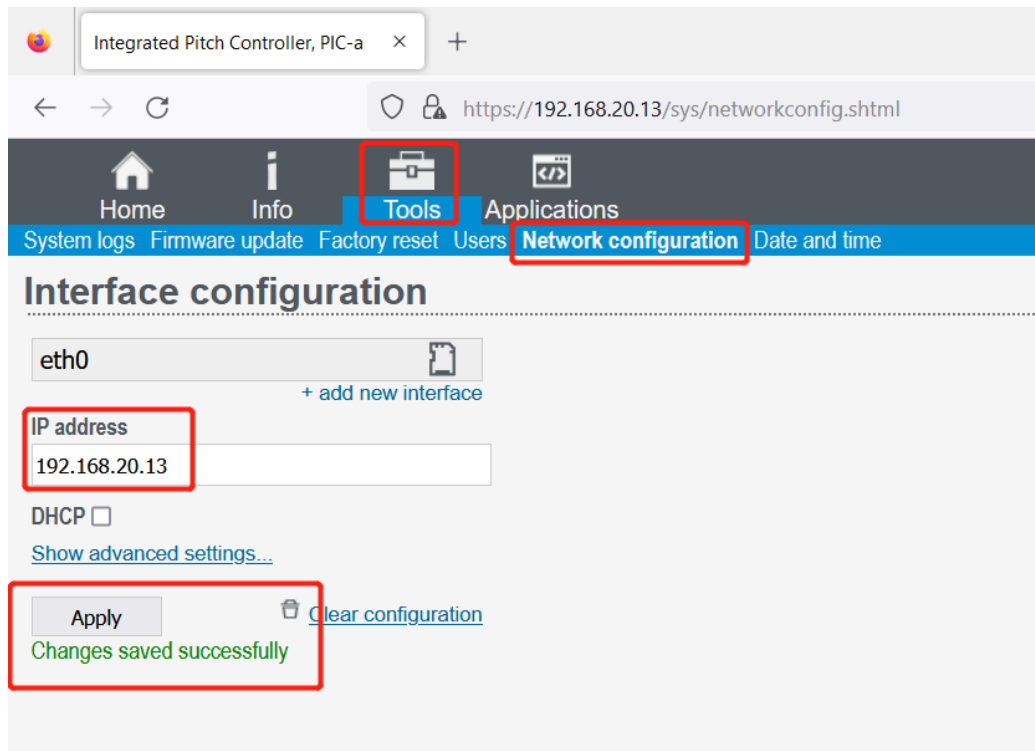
Integrated Pitch Controller, PIC-a ×
+

https://192.168.20.13/sys/networkconfig.shtml

Home
Info
Tools
Applications

System logs Firmware update Factory reset Users Network configuration Date and time

Interface configuration

eth0

+ add new interface

IP address
192.168.20.13

DHCP

Show advanced settings...

Apply
Clear configuration

Changes saved successfully